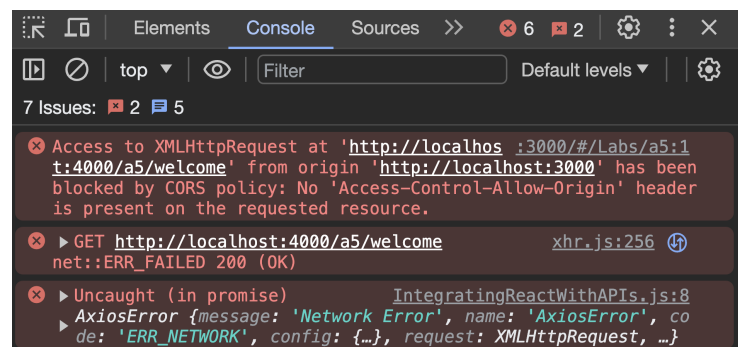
Elements Console Sources >> ⊗ 6 ■ 2

top ▼ Filter Default levels ▼

7 Issues: ■ 2 ■ 5

Access to XMLHttpRequest at 'http://localhos :3000/#/Labs/a5:1 t:4000/a5/welcome' from origin 'http://localhost:3000' has been blocked by CORS policy: No 'Access-Control-Allow-Origin' header is present on the requested resource.

▶ GET http://localhost:4000/a5/welcome xhr.js:256
net::ERR_FAILED 200 (OK)

▶ Uncaught (in promise) IntegratingReactWithAPIs.js:8
▶ AxiosError {message: 'Network Error', name: 'AxiosError', code: 'ERR_NETWORK', config: {…}, request: XMLHttpRequest, …}